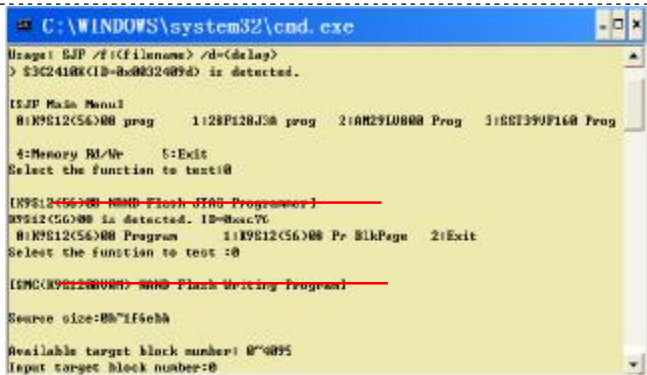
C:\WINDOWS\system32\cmd.exe

Usage: SJF /f:(filename) /d=(delay)
> S3C2410X(ID=0x0032409d) is detected.

[SJF Main Menu]
0:K9S12(56)08 prog 1:28F128J3A prog 2:AM29LV800 Prog 3:SST39VF160 Prog

4:Memory Rd/Wr 5:Exit
Select the function to test:0

[K9S12(56)08 NAND Flash JTAG Programmer]
K9S12(56)08 is detected. ID=0xec76
0:K9S12(56)08 Program 1:K9S12(56)08 Pr BlkPage 2:Exit
Select the function to test :0

[SMC(K9S12@V0M) NAND Flash Writing Program]

Source size:0h~1f6ebh

Available target block number: 0~4095
Input target block number:0